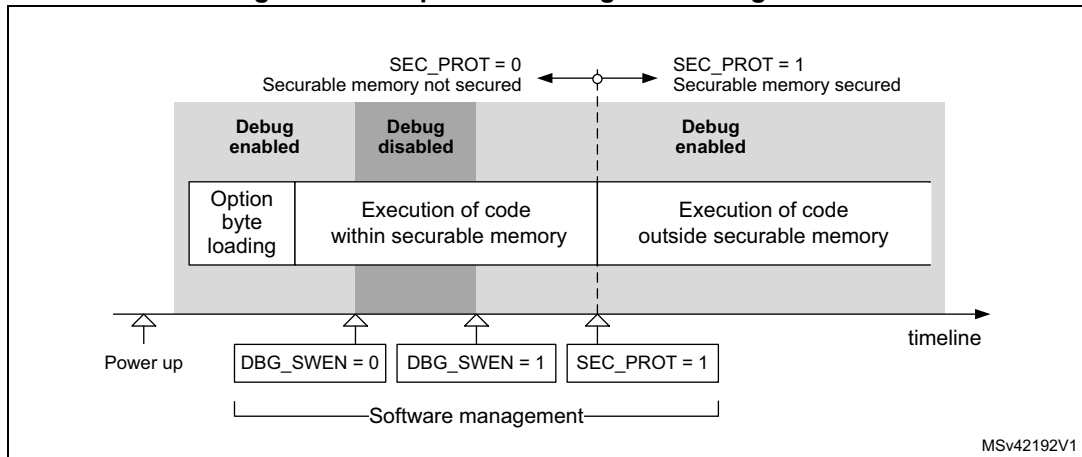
SEC_PROT = 0
Securable memory not secured

SEC_PROT = 1
Securable memory secured

Debug enabled

Debug disabled

Debug enabled

Option byte loading

Execution of code within securable memory

Execution of code outside securable memory

timeline

Power up

DBG_SWEN = 0

DBG_SWEN = 1

SEC_PROT = 1

Software management

MSv42192V1